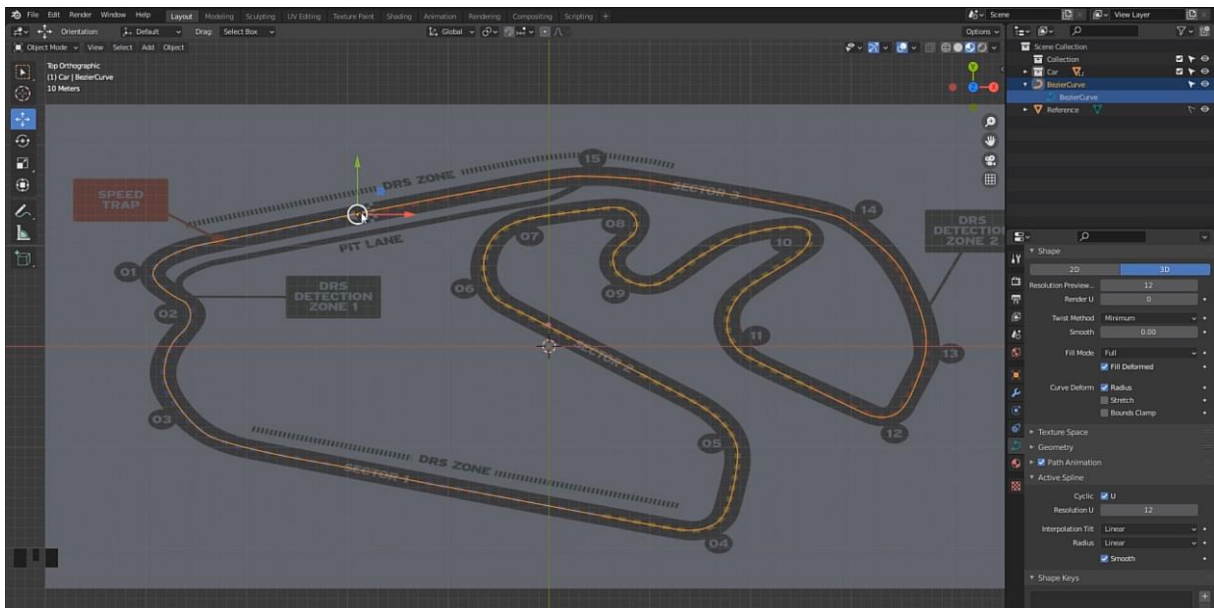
File Edit Render Window Help Layout Modeling Sculpting UV Editing Texture Paint Shading Animation Rendering Compositing Scripting +

Scene View Layer

Orientation: Default Drag: Select Box Global Options

Object Mode View Select Add Object

Top Orthographic
(1) Car | BezierCurve
10 Meters

SPEED TRAP

DRS ZONE

15

SECTOR 3

14

DRS DETECTION ZONE 2

PIT LANE

07

08

10

01

06

09

DRS DETECTION ZONE 1

02

11

SECTOR 2

13

03

05

12

DRS ZONE

SECTOR 1

04

Scene Collection
Collection
Car
BezierCurve
BezierCurve
Reference

Shape
2D 3D
Resolution Preview... 12
Render U 0
Twist Method Minimum
Smooth 0.00
Fill Mode Full
Fill Deformed
Curve Deform Radius
Stretch
Bounds Clamp
Texture Space
Geometry
Path Animation
Active Spline
Cyclic U
Resolution U 12
Interpolation Tilt Linear
Radius Linear
Smooth
Shape Keys